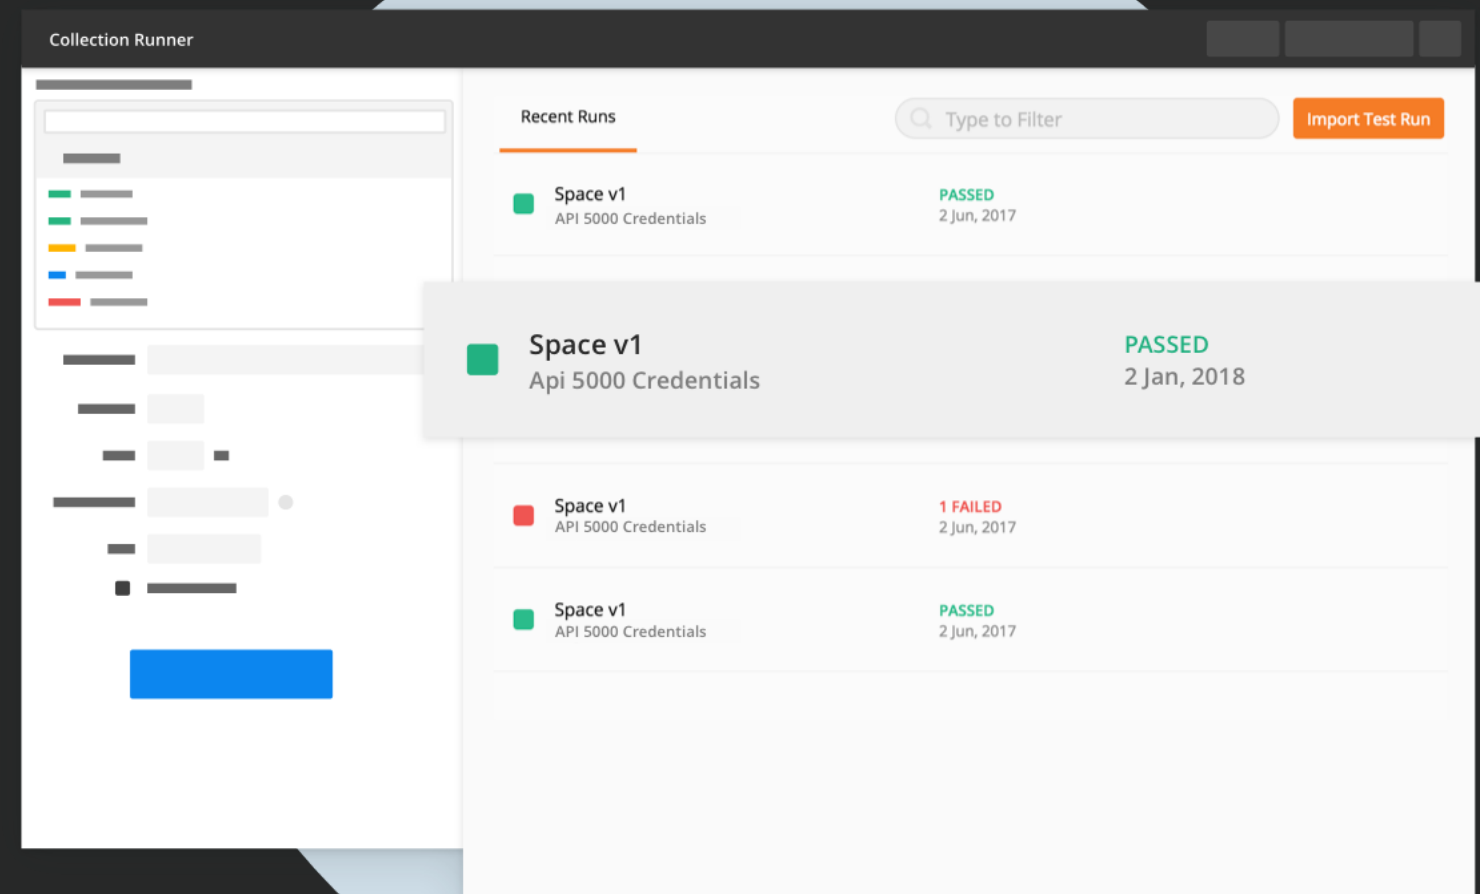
Collection Runner

Recent Runs

Type to Filter

Import Test Run

Space v1
API 5000 Credentials
PASSED
2 Jun, 2017

Space v1
Api 5000 Credentials
PASSED
2 Jan, 2018

Space v1
API 5000 Credentials
1 FAILED
2 Jun, 2017

Space v1
API 5000 Credentials
PASSED
2 Jun, 2017